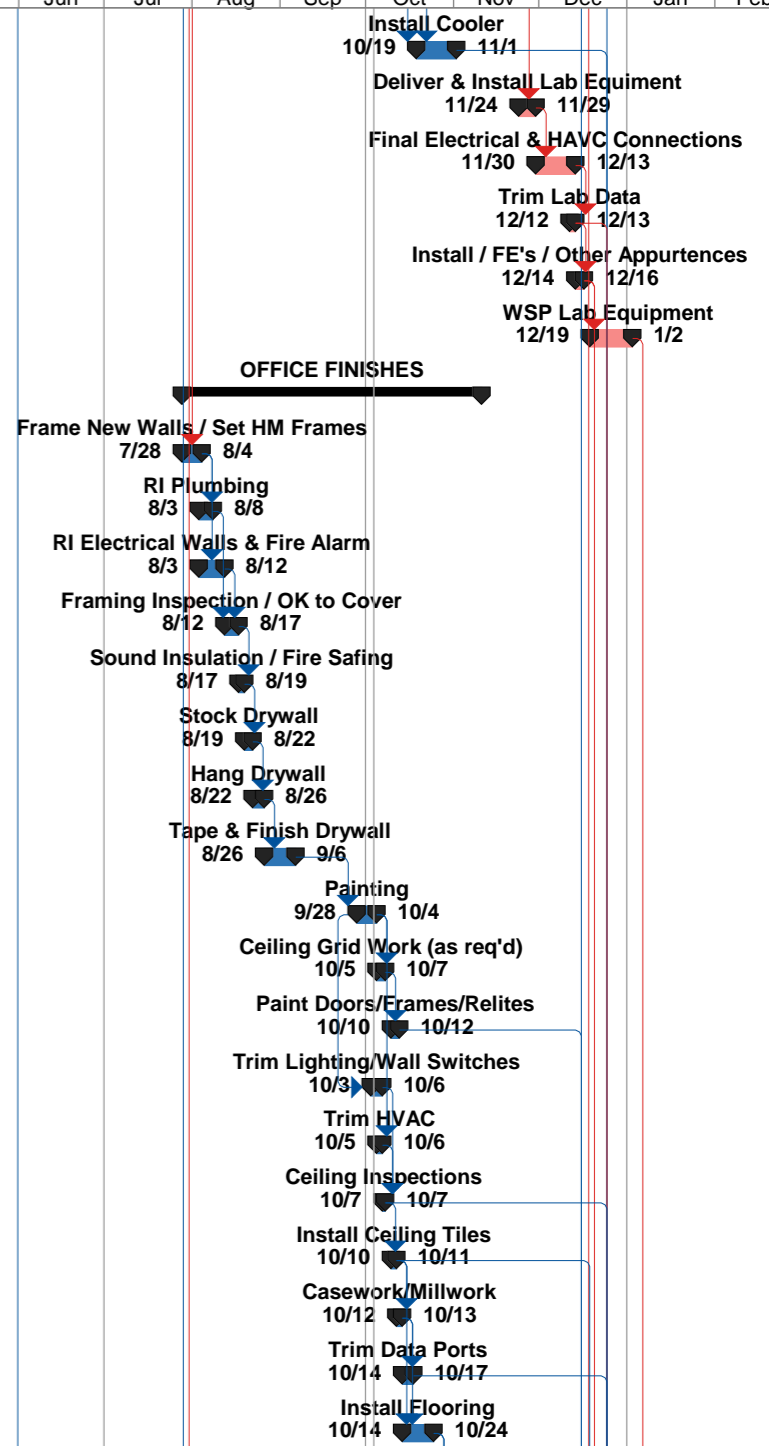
Jun Jul Aug Sep Oct Nov Dec Jan Feb

Install Cooler
10/19 11/1

Deliver & Install Lab Equiment
11/24 11/29

Final Electrical & HAVC Connections
11/30 12/13

Trim Lab Data
12/12 12/13

Install / FE's / Other Appurtences
12/14 12/16

WSP Lab Equipment
12/19 1/2

OFFICE FINISHES

Frame New Walls / Set HM Frames
7/28 8/4

RI Plumbing
8/3 8/8

RI Electrical Walls & Fire Alarm
8/3 8/12

Framing Inspection / OK to Cover
8/12 8/17

Sound Insulation / Fire Safing
8/17 8/19

Stock Drywall
8/19 8/22

Hang Drywall
8/22 8/26

Tape & Finish Drywall
8/26 9/6

Painting
9/28 10/4

Ceiling Grid Work (as req'd)
10/5 10/7

Paint Doors/Frames/Relites
10/10 10/12

Trim Lighting/Wall Switches
10/3 10/6

Trim HVAC
10/5 10/6

Ceiling Inspections
10/7 10/7

Install Ceiling Tiles
10/10 10/11

Casework/Millwork
10/12 10/13

Trim Data Ports
10/14 10/17

Install Flooring
10/14 10/24